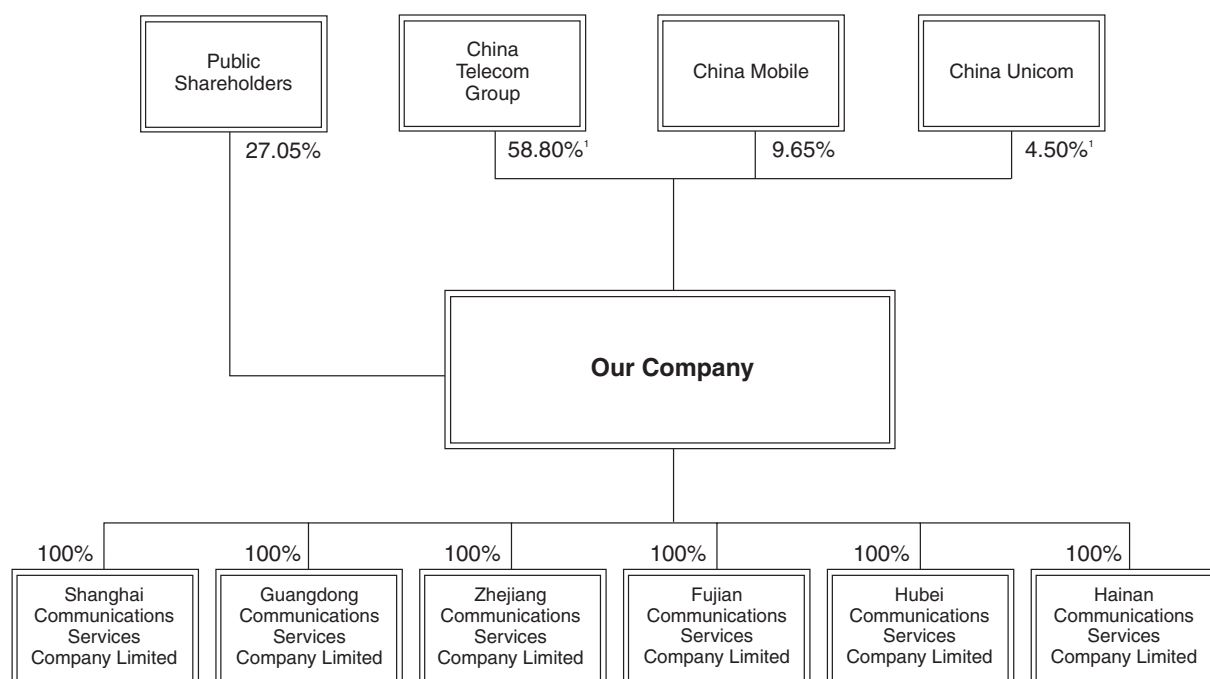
Public Shareholders

China Telecom Group

China Mobile

China Unicom

27.05%

58.80%$^1$

9.65%

4.50%$^1$

Our Company

100%

100%

100%

100%

100%

100%

Shanghai Communications Services Company Limited

Guangdong Communications Services Company Limited

Zhejiang Communications Services Company Limited

Fujian Communications Services Company Limited

Hubei Communications Services Company Limited

Hainan Communications Services Company Limited